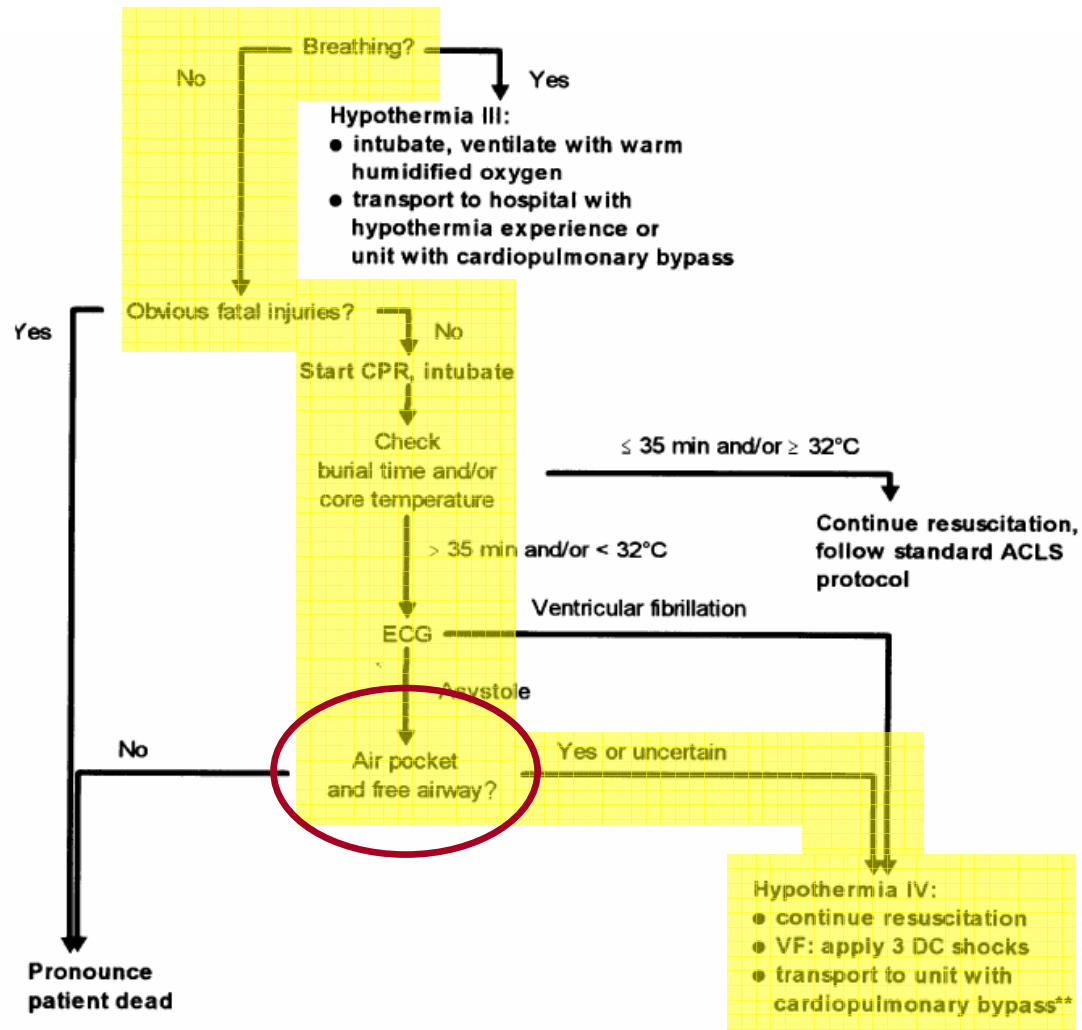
Breathing?

No

Yes

Hypothermia III:
● intubate, ventilate with warm humidified oxygen
● transport to hospital with hypothermia experience or unit with cardiopulmonary bypass

Yes

Obvious fatal injuries?

No

Start CPR, intubate

Check burial time and/or core temperature

≤ 35 min and/or ≥ 32°C

Continue resuscitation, follow standard ACLS protocol

> 35 min and/or < 32°C

Ventricular fibrillation

ECG

Asystole

No

Air pocket and free airway?

Yes or uncertain

Hypothermia IV:
● continue resuscitation
● VF: apply 3 DC shocks
● transport to unit with cardiopulmonary bypass**

Pronounce patient dead